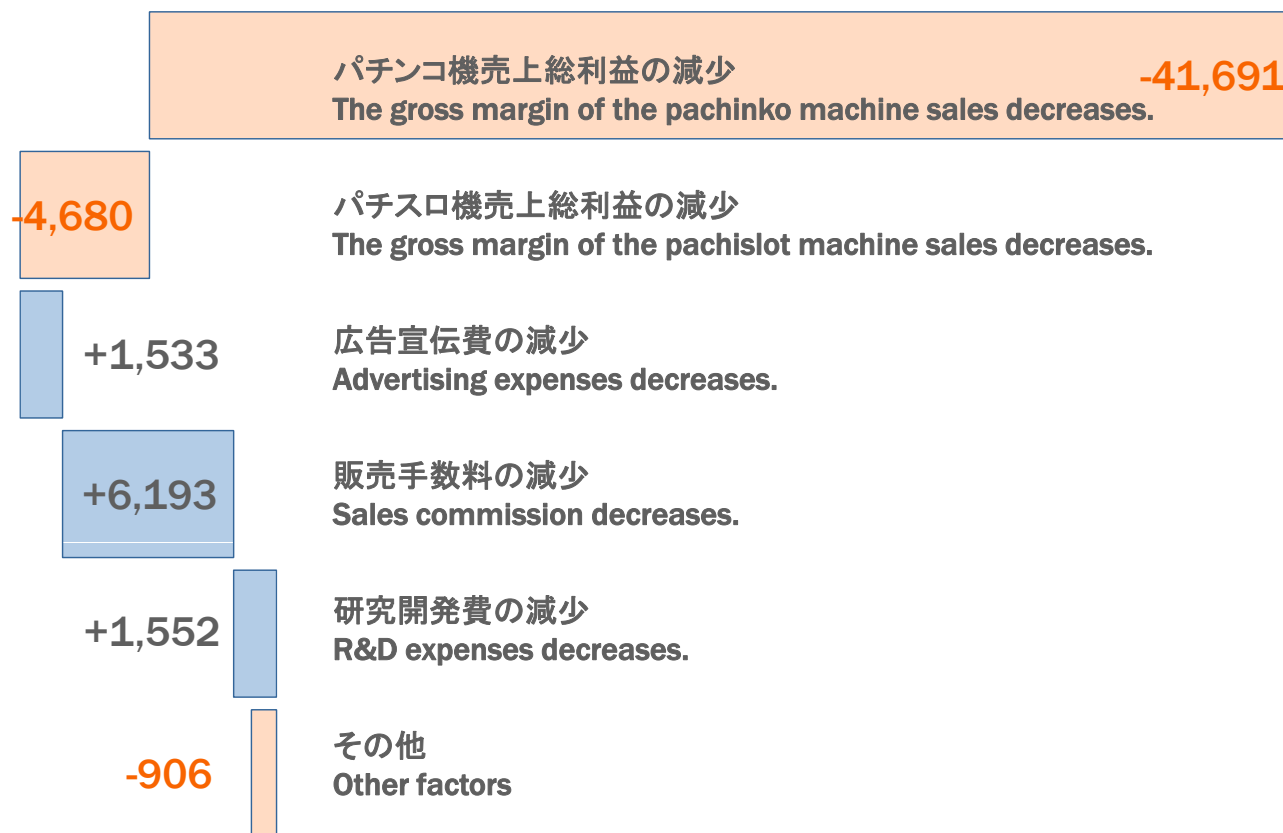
パチンコ機売上総利益の減少
The gross margin of the pachinko machine sales decreases.

-41,691

-4,680

パチスロ機売上総利益の減少
The gross margin of the pachislot machine sales decreases.

+1,533

広告宣伝費の減少
Advertising expenses decreases.

+6,193

販売手数料の減少
Sales commission decreases.

+1,552

研究開発費の減少
R&D expenses decreases.

-906

その他
Other factors